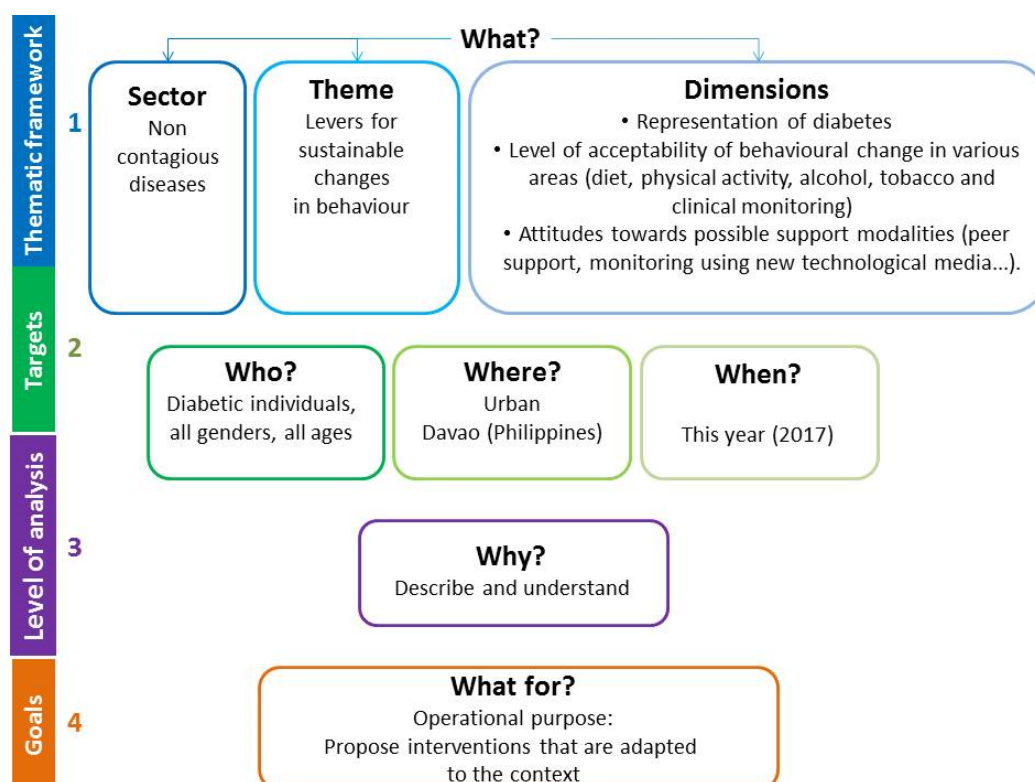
Thematic framework

1

What?

Sector
Non contagious diseases

Theme
Levers for sustainable changes in behaviour

Dimensions
• Representation of diabetes
• Level of acceptability of behavioural change in various areas (diet, physical activity, alcohol, tobacco and clinical monitoring)
• Attitudes towards possible support modalities (peer support, monitoring using new technological media...).

Targets

2

Who?
Diabetic individuals, all genders, all ages

Where?
Urban
Davao (Philippines)

When?
This year (2017)

Level of analysis

3

Why?
Describe and understand

Goals

4

What for?
Operational purpose:
Propose interventions that are adapted to the context